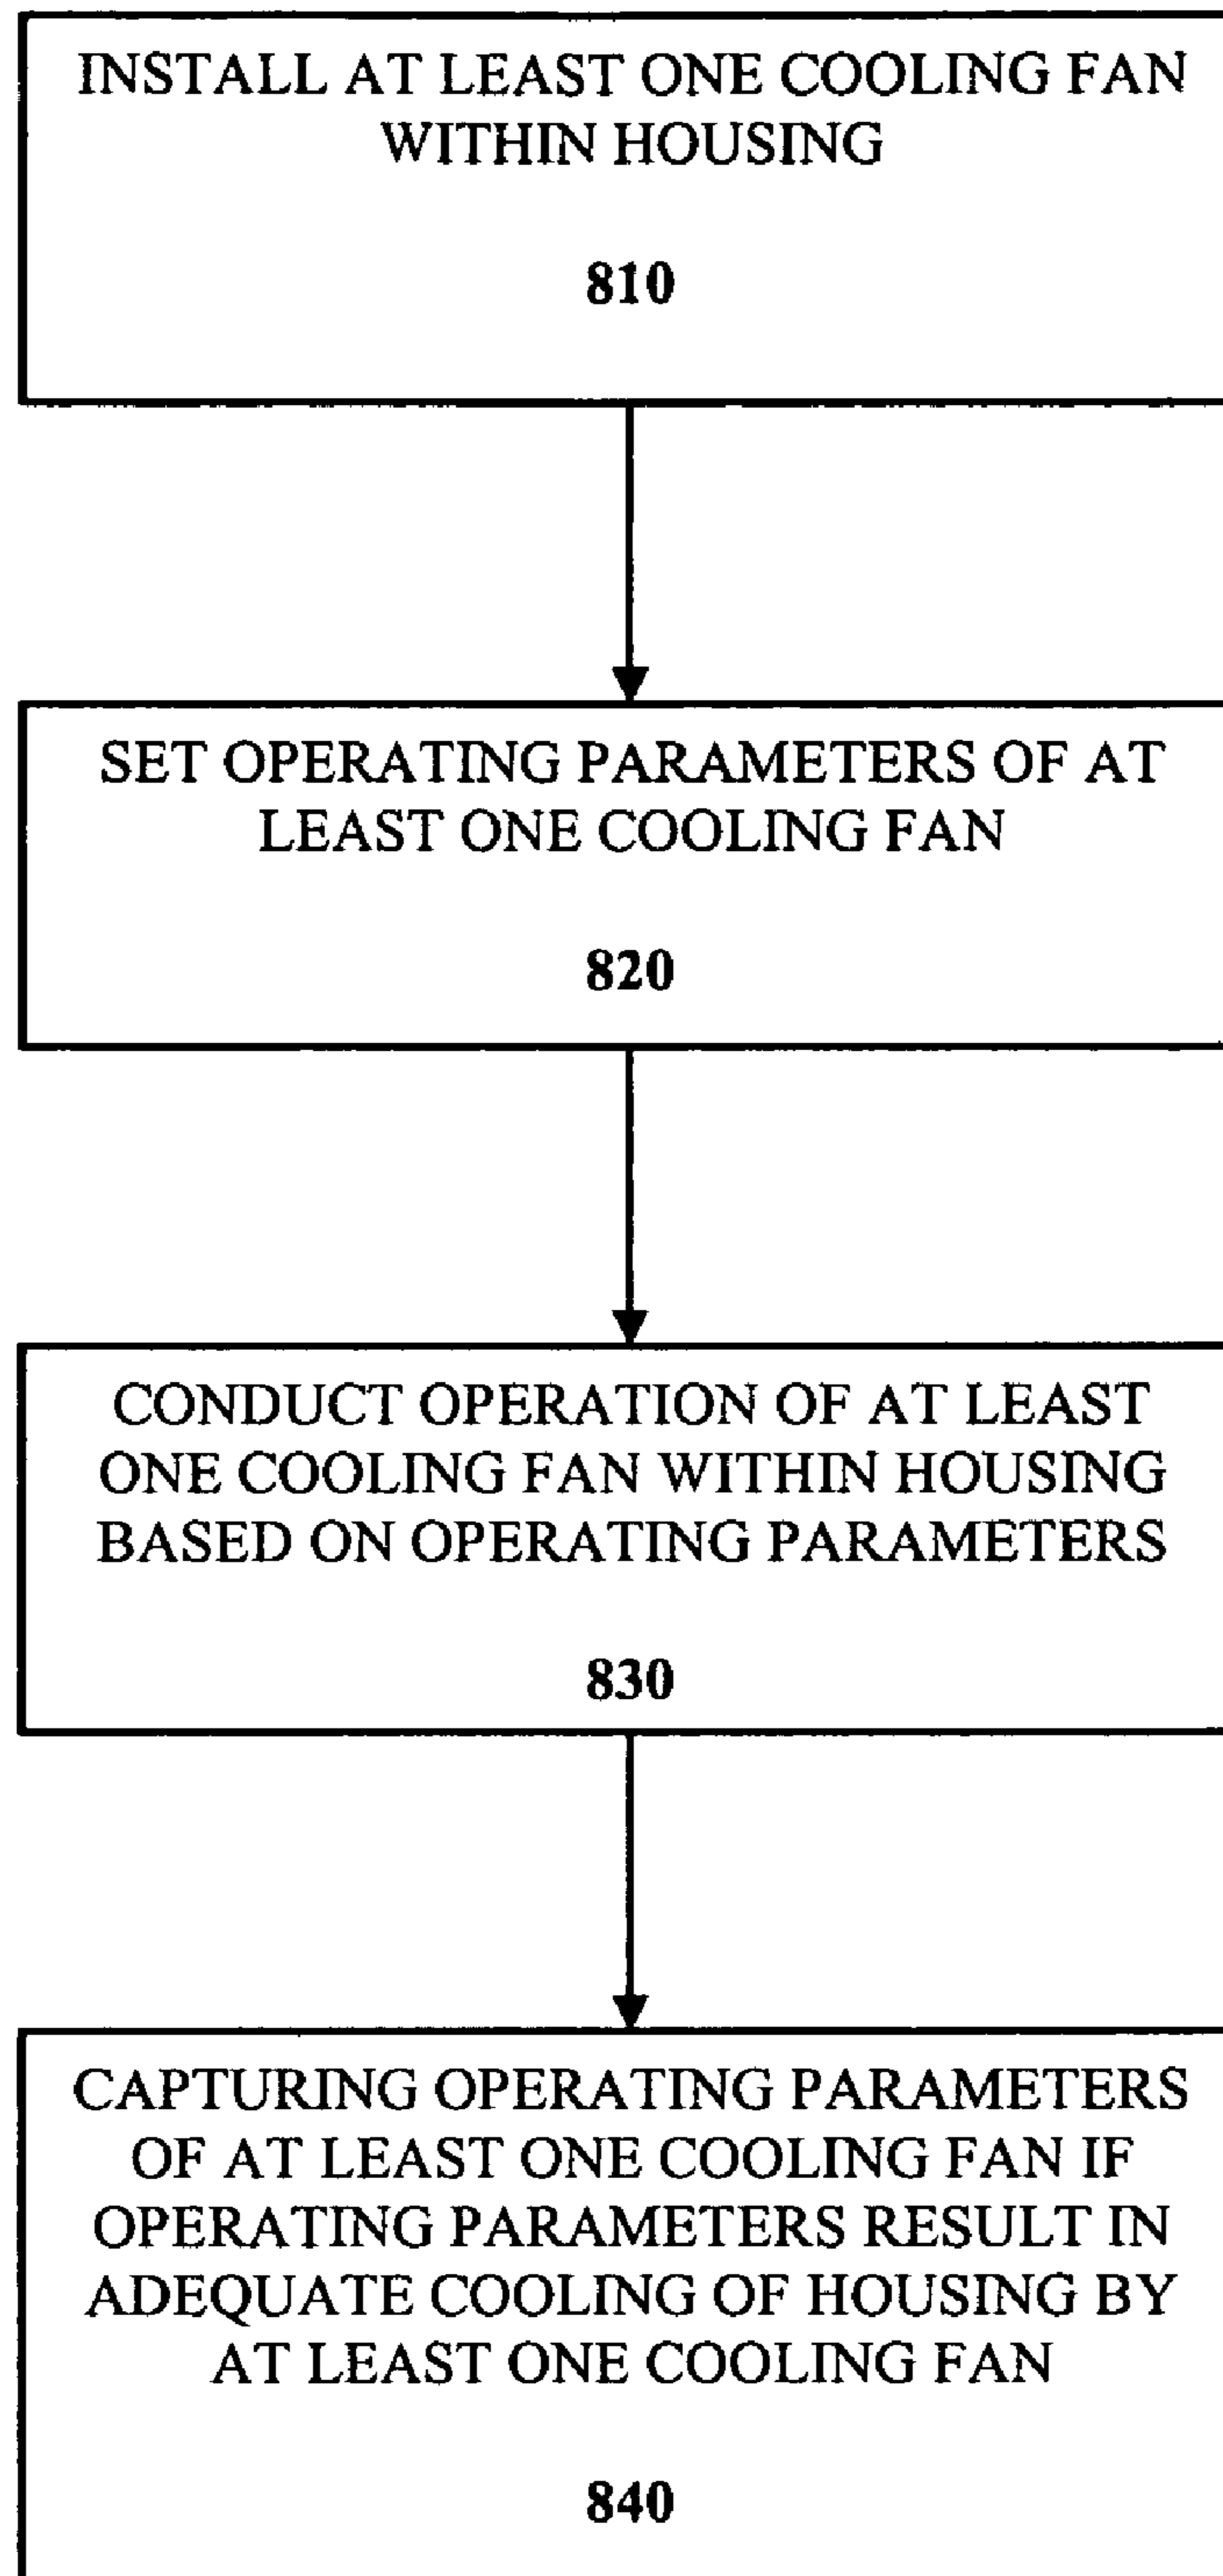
INSTALL AT LEAST ONE COOLING FAN WITHIN HOUSING

810

SET OPERATING PARAMETERS OF AT LEAST ONE COOLING FAN

820

CONDUCT OPERATION OF AT LEAST ONE COOLING FAN WITHIN HOUSING BASED ON OPERATING PARAMETERS

830

CAPTURING OPERATING PARAMETERS OF AT LEAST ONE COOLING FAN IF OPERATING PARAMETERS RESULT IN ADEQUATE COOLING OF HOUSING BY AT LEAST ONE COOLING FAN

840